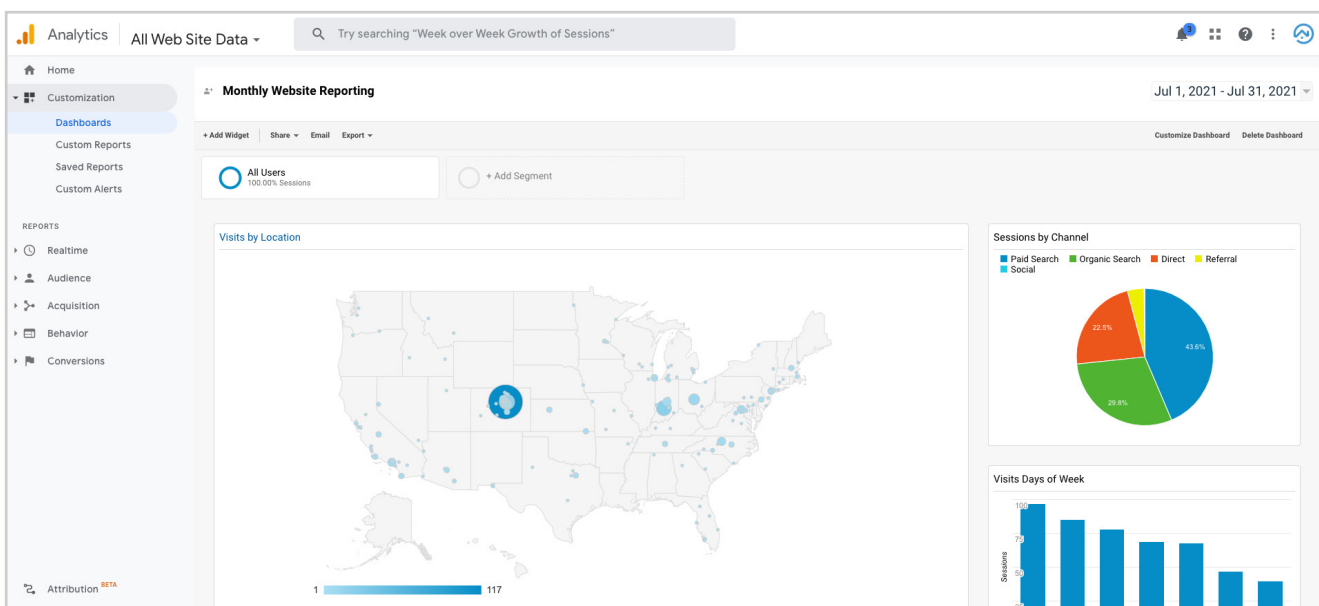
Analytics All Web Site Data

Try searching "Week over Week Growth of Sessions"

3

Home

Customization

Dashboards

Custom Reports

Saved Reports

Custom Alerts

REPORTS

Realtime

Audience

Acquisition

Behavior

Conversions

Attribution BETA

Monthly Website Reporting

Jul 1, 2021 - Jul 31, 2021

+ Add Widget | Share | Email | Export

Customize Dashboard Delete Dashboard

All Users
100.00% Sessions

+ Add Segment

Visits by Location

1 117

Sessions by Channel

Paid Search Organic Search Direct Referral Social

22.5%

43.6%

29.8%

Visits Days of Week

100

75

50

Sessions